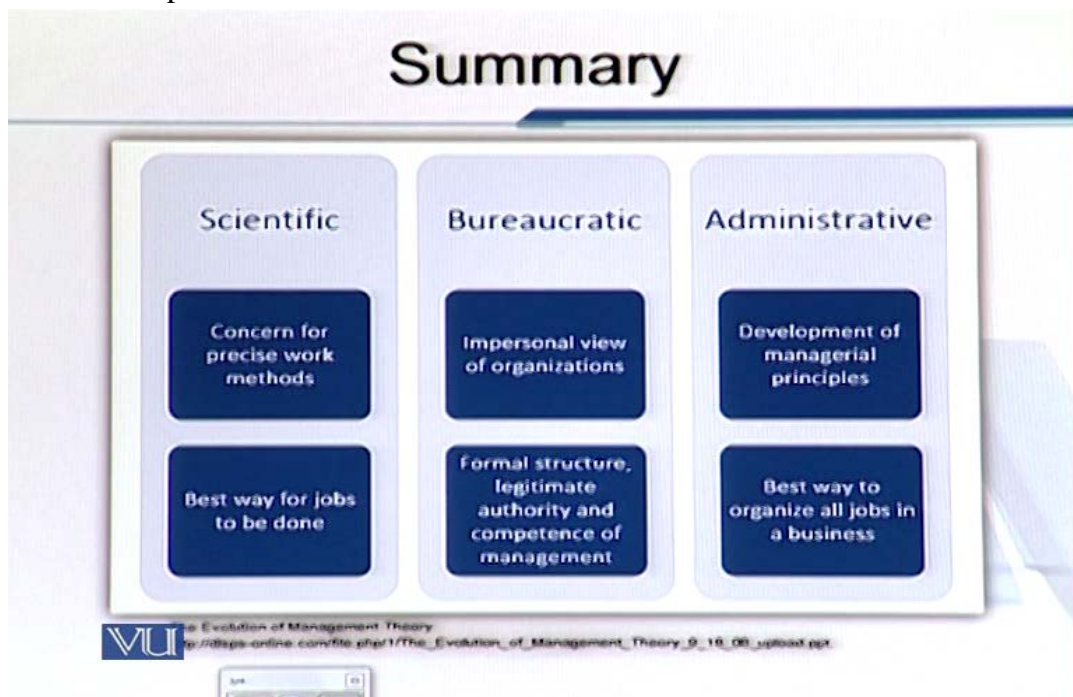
Summary

Scientific

Concern for precise work methods

Best way for jobs to be done

Bureaucratic

Impersonal view of organizations

Formal structure, legitimate authority and competence of management

Administrative

Development of managerial principles

Best way to organize all jobs in a business

VU

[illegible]e Evolution of Management Theory
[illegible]tp://dlsps-online.com/file.php/1/The_Evolution_of_Management_Theory_9_18_08_upload.ppt